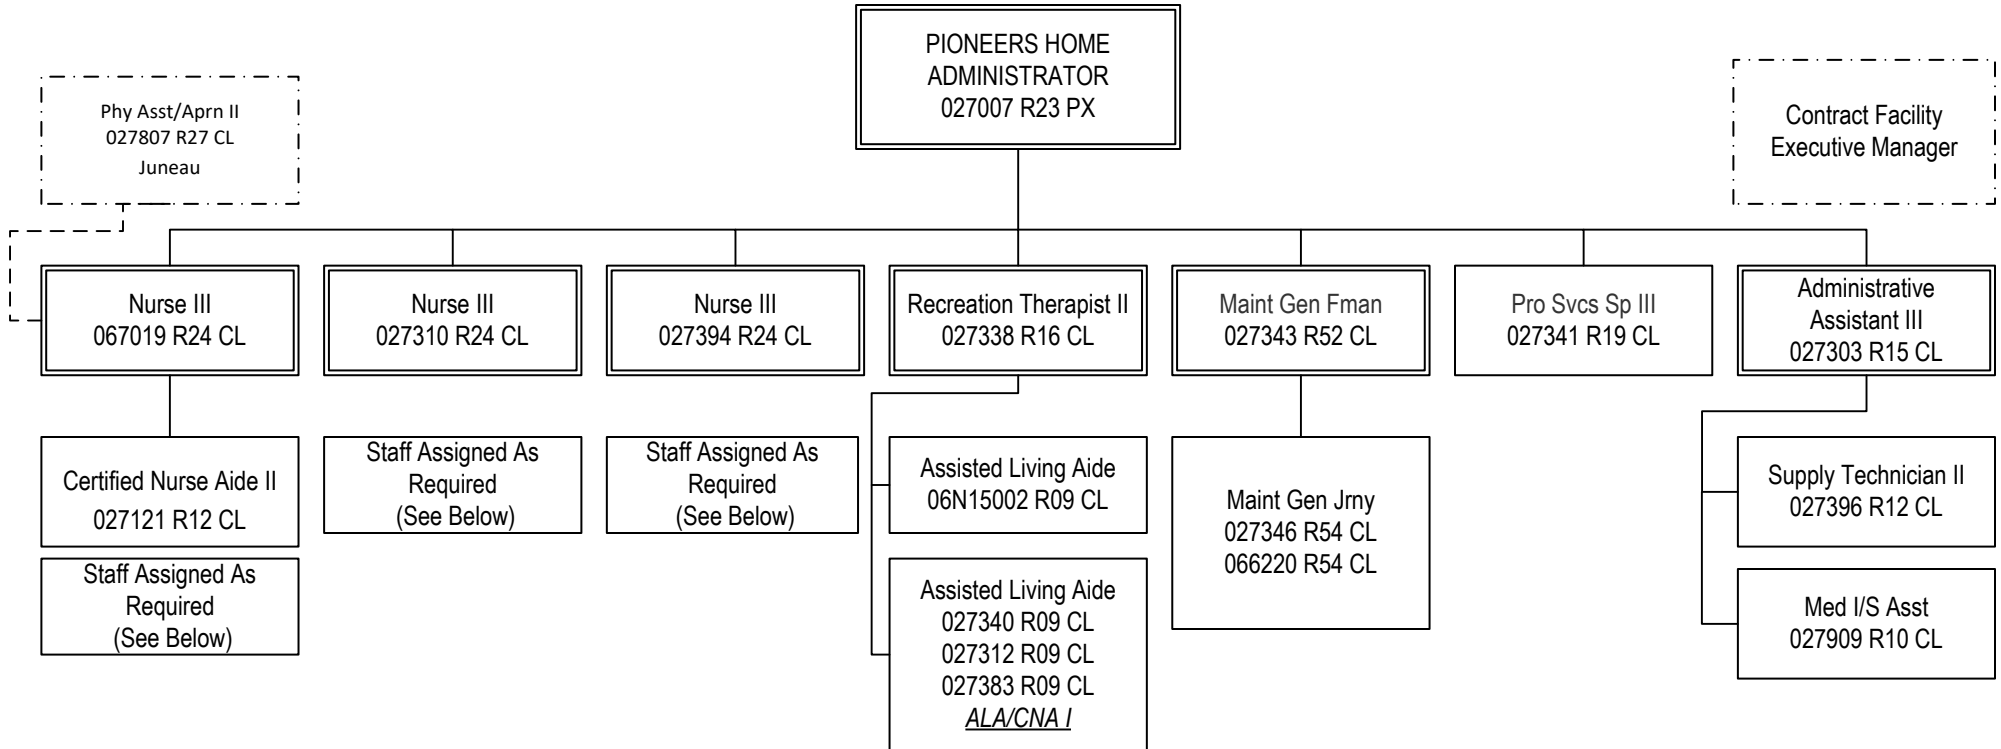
PIONEERS HOME ADMINISTRATOR
027007 R23 PX

Phy Asst/Aprn II
027807 R27 CL
Juneau

Contract Facility Executive Manager

Nurse III
067019 R24 CL

Nurse III
027310 R24 CL

Nurse III
027394 R24 CL

Recreation Therapist II
027338 R16 CL

Maint Gen Fman
027343 R52 CL

Pro Svcs Sp III
027341 R19 CL

Administrative Assistant III
027303 R15 CL

Certified Nurse Aide II
027121 R12 CL

Staff Assigned As Required
(See Below)

Staff Assigned As Required
(See Below)

Staff Assigned As Required
(See Below)

Assisted Living Aide
06N15002 R09 CL

Assisted Living Aide
027340 R09 CL
027312 R09 CL
027383 R09 CL
ALA/CNA I

Maint Gen Jrny
027346 R54 CL
066220 R54 CL

Supply Technician II
027396 R12 CL

Med I/S Asst
027909 R10 CL